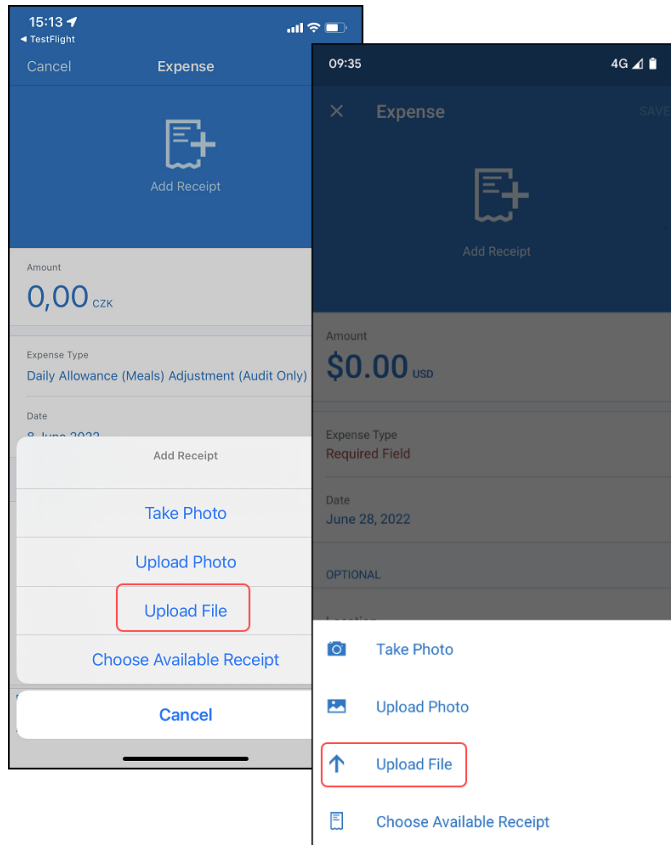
15:13
◂ TestFlight
Cancel
Expense
Add Receipt
Amount
0,00 CZK
Expense Type
Daily Allowance (Meals) Adjustment (Audit Only)
Date
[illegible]
Add Receipt
Take Photo
Upload Photo
Upload File
Choose Available Receipt
Cancel

09:35
4G
Expense
SAVE
Add Receipt
Amount
$0.00 USD
Expense Type
Required Field
Date
June 28, 2022
OPTIONAL
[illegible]
Take Photo
Upload Photo
Upload File
Choose Available Receipt